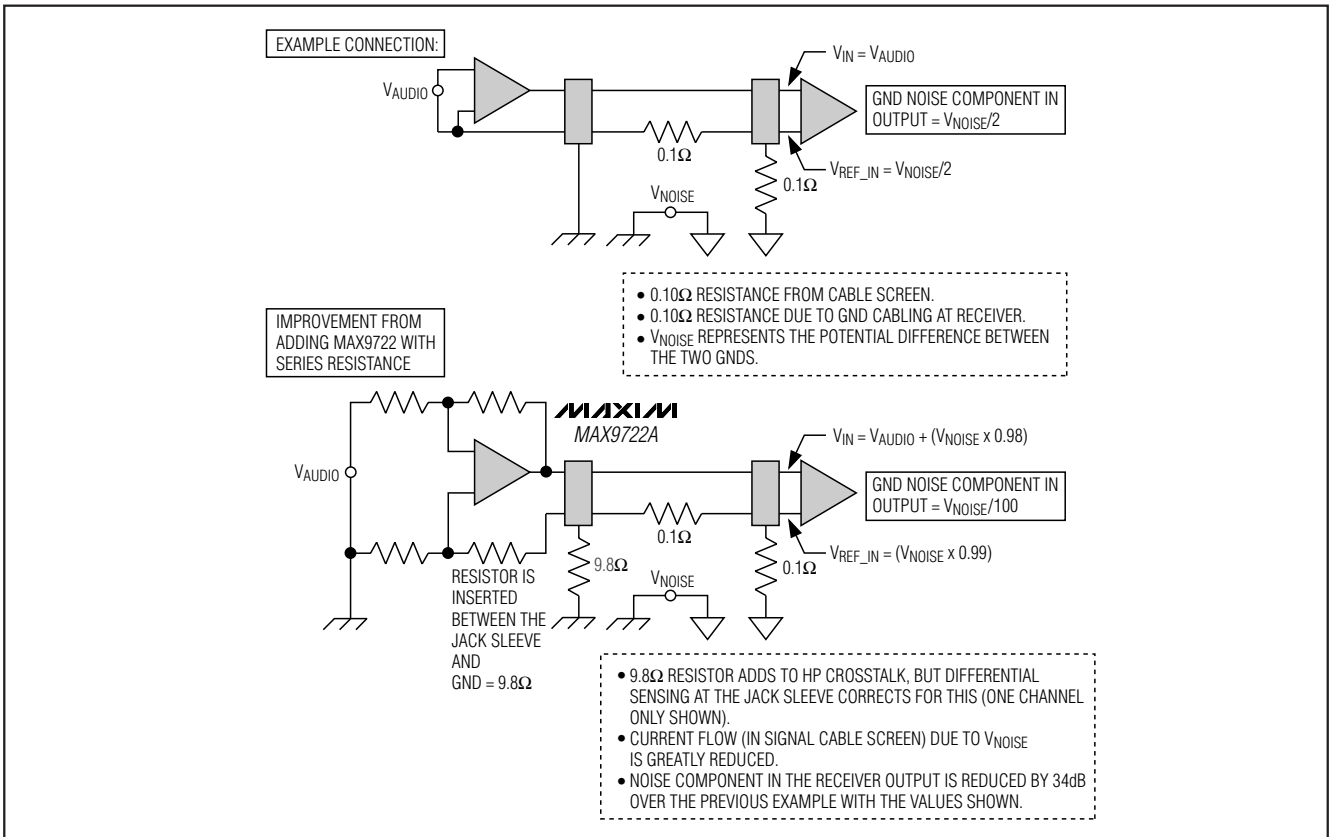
EXAMPLE CONNECTION:

$V_{AUDIO}$

$V_{IN} = V_{AUDIO}$

GND NOISE COMPONENT IN OUTPUT = $V_{NOISE}/2$

$0.1\Omega$

$V_{REF\_IN} = V_{NOISE}/2$

$0.1\Omega$

$V_{NOISE}$

• $0.10\Omega$ RESISTANCE FROM CABLE SCREEN.
• $0.10\Omega$ RESISTANCE DUE TO GND CABLING AT RECEIVER.
• $V_{NOISE}$ REPRESENTS THE POTENTIAL DIFFERENCE BETWEEN THE TWO GNDS.

IMPROVEMENT FROM ADDING MAX9722 WITH SERIES RESISTANCE

MAXIM
MAX9722A

$V_{IN} = V_{AUDIO} + (V_{NOISE} \times 0.98)$

$V_{AUDIO}$

GND NOISE COMPONENT IN OUTPUT = $V_{NOISE}/100$

$0.1\Omega$

$V_{REF\_IN} = (V_{NOISE} \times 0.99)$

$9.8\Omega$

$0.1\Omega$

$V_{NOISE}$

RESISTOR IS INSERTED BETWEEN THE JACK SLEEVE AND GND = $9.8\Omega$

• $9.8\Omega$ RESISTOR ADDS TO HP CROSSTALK, BUT DIFFERENTIAL SENSING AT THE JACK SLEEVE CORRECTS FOR THIS (ONE CHANNEL ONLY SHOWN).
• CURRENT FLOW (IN SIGNAL CABLE SCREEN) DUE TO $V_{NOISE}$ IS GREATLY REDUCED.
• NOISE COMPONENT IN THE RECEIVER OUTPUT IS REDUCED BY 34dB OVER THE PREVIOUS EXAMPLE WITH THE VALUES SHOWN.